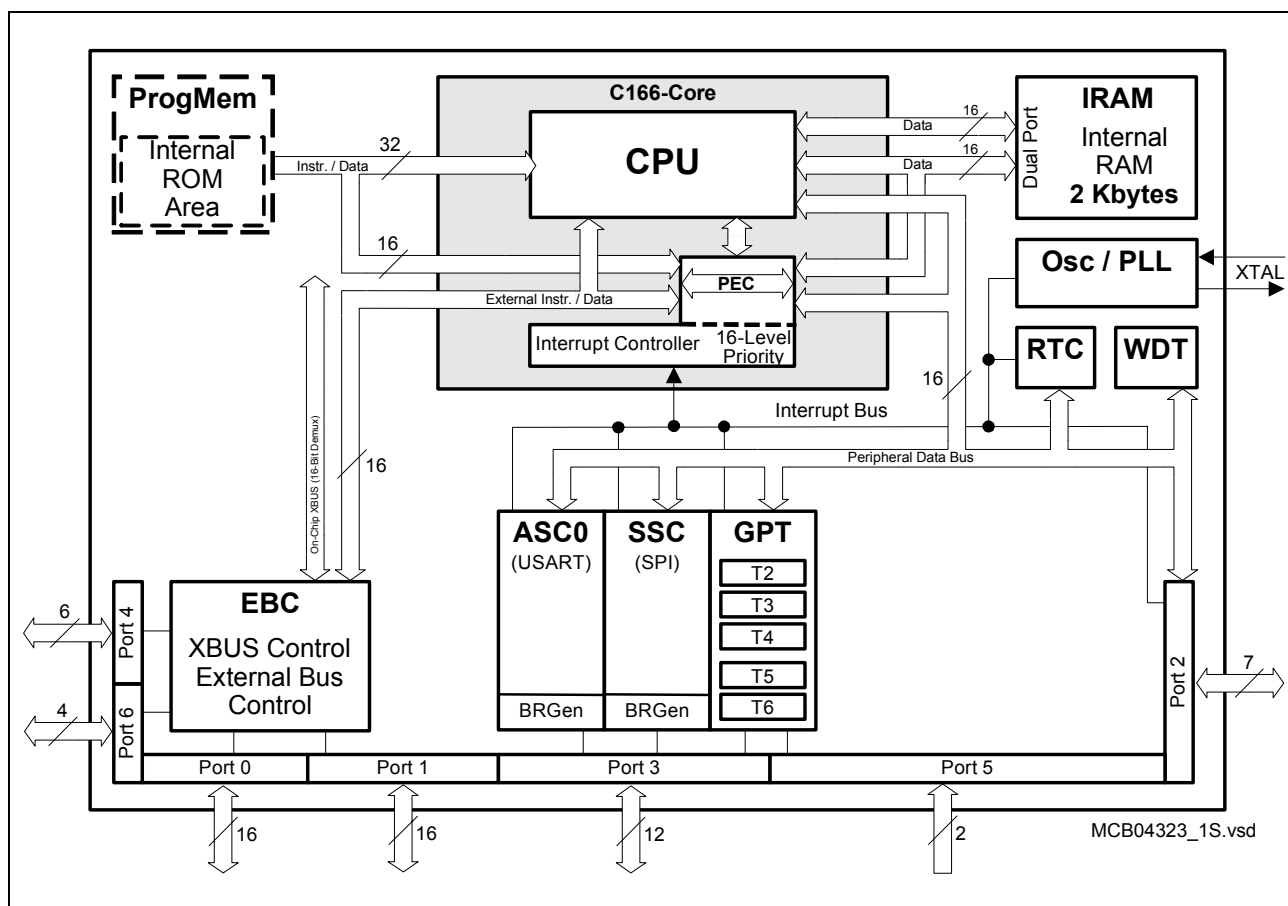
ProgMem

Internal ROM Area

32

Instr. / Data

C166-Core

CPU

16

Data

16

Data

Dual Port

IRAM

Internal RAM 2 Kbytes

16

External Instr. / Data

PEC

Interrupt Controller

16-Level Priority

Osc / PLL

XTAL

RTC

WDT

16

Interrupt Bus

Peripheral Data Bus

On-Chip XBUS (16-Bit Demux)

16

ASC0
(USART)

SSC
(SPI)

GPT

T2

T3

T4

T5

T6

BRGen

BRGen

EBC

XBUS Control External Bus Control

6

Port 4

4

Port 6

Port 2

7

Port 0

Port 1

Port 3

Port 5

16

16

12

2

MCB04323_1S.vsd